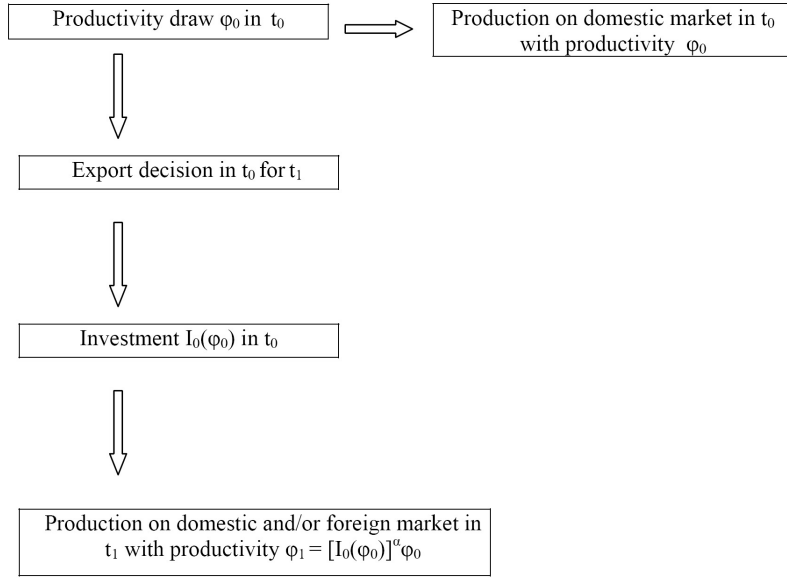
Productivity draw $\varphi_0$ in $t_0$

Production on domestic market in $t_0$ with productivity $\varphi_0$

Export decision in $t_0$ for $t_1$

Investment $I_0(\varphi_0)$ in $t_0$

Production on domestic and/or foreign market in $t_1$ with productivity $\varphi_1 = [I_0(\varphi_0)]^\alpha \varphi_0$